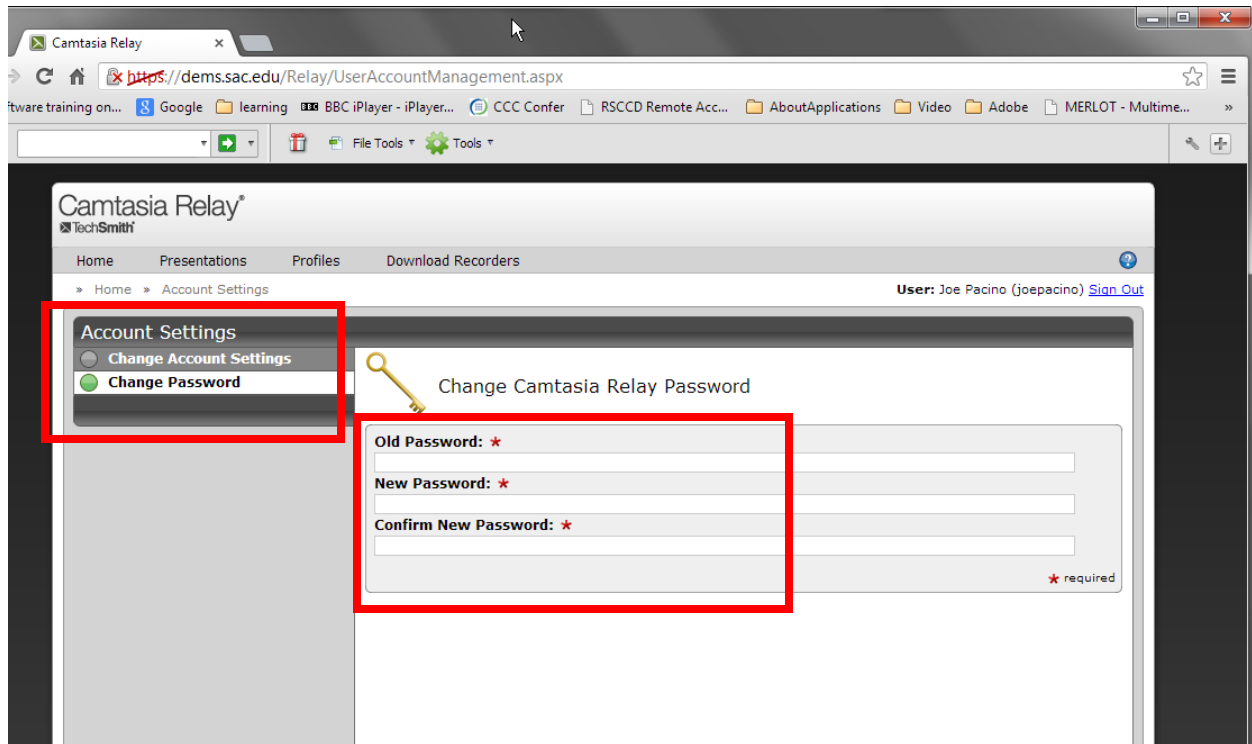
Camtasia Relay ×

https://dems.sac.edu/Relay/UserAccountManagement.aspx

ftware training on... Google learning BBC iPlayer - iPlayer... CCC Confer RSCCD Remote Acc... AboutApplications Video Adobe MERLOT - Multime... »

File Tools Tools

Camtasia Relay®
TechSmith

Home Presentations Profiles Download Recorders

» Home » Account Settings

User: Joe Pacino (joepacino) Sign Out

Account Settings

Change Account Settings

Change Password

Change Camtasia Relay Password

Old Password: *

New Password: *

Confirm New Password: *

* required